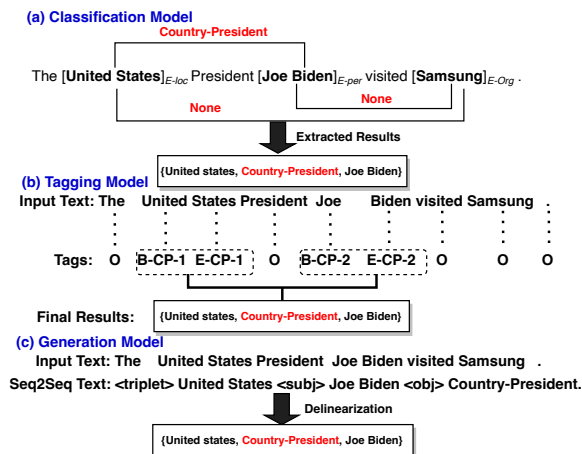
(a) Classification Model

Country-President

The [United States]$_{E\text{-}loc}$ President [Joe Biden]$_{E\text{-}per}$ visited [Samsung]$_{E\text{-}Org}$ .

None

None

Extracted Results

{United states, Country-President, Joe Biden}

(b) Tagging Model

Input Text: The United States President Joe Biden visited Samsung .

Tags: O B-CP-1 E-CP-1 O B-CP-2 E-CP-2 O O O

Final Results: {United states, Country-President, Joe Biden}

(c) Generation Model

Input Text: The United States President Joe Biden visited Samsung .

Seq2Seq Text: <triplet> United States <subj> Joe Biden <obj> Country-President.

Delinearization

{United states, Country-President, Joe Biden}